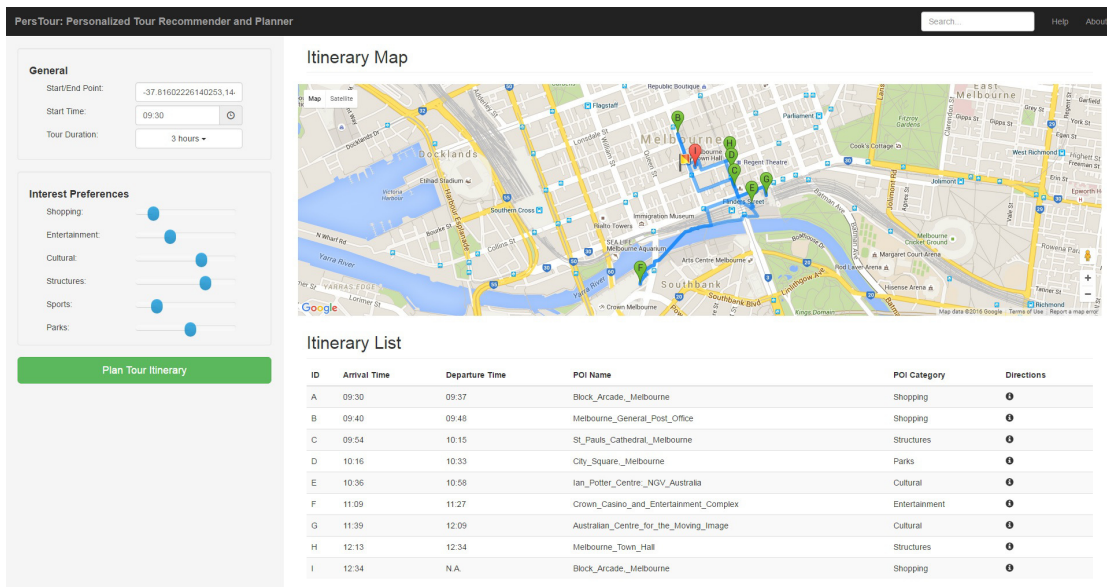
PersTour: Personalized Tour Recommender and Planner

Search...

Help

About

General

Start/End Point: -37.81602226140253,14

Start Time: 09:30

Tour Duration: 3 hours

Interest Preferences

Shopping:

Entertainment:

Cultural:

Structures:

Sports:

Parks:

Plan Tour Itinerary

Itinerary Map

Map Satellite

Melbourne Docklands Southbank East Melbourne Southern Cross Immigration Museum Flinders Street Arts Centre Melbourne Crown Melbourne Melbourne Cricket Ground Rod Laver Arena Margaret Court Arena Hisense Arena Richmond Jolimont Fitzroy Gardens Cook's Cottage Regent Theatre Parliament Flagstaff Republic Building Yarra River Victoria Harbour Etihad Stadium SEA LIFE Melbourne Aquarium Rialto Towers Kings Domain West Richmond Epworth Hospital

Google

Map data ©2016 Google Terms of Use Report a map error

Itinerary List

| ID | Arrival Time | Departure Time | POI Name | POI Category | Directions |
|---|---|---|---|---|---|
| A | 09:30 | 09:37 | Block_Arcade,_Melbourne | Shopping | |
| B | 09:40 | 09:48 | Melbourne_General_Post_Office | Shopping | |
| C | 09:54 | 10:15 | St_Pauls_Cathedral,_Melbourne | Structures | |
| D | 10:16 | 10:33 | City_Square,_Melbourne | Parks | |
| E | 10:36 | 10:58 | Ian_Potter_Centre:_NGV_Australia | Cultural | |
| F | 11:09 | 11:27 | Crown_Casino_and_Entertainment_Complex | Entertainment | |
| G | 11:39 | 12:09 | Australian_Centre_for_the_Moving_Image | Cultural | |
| H | 12:13 | 12:34 | Melbourne_Town_Hall | Structures | |
| I | 12:34 | N.A. | Block_Arcade,_Melbourne | Shopping | |